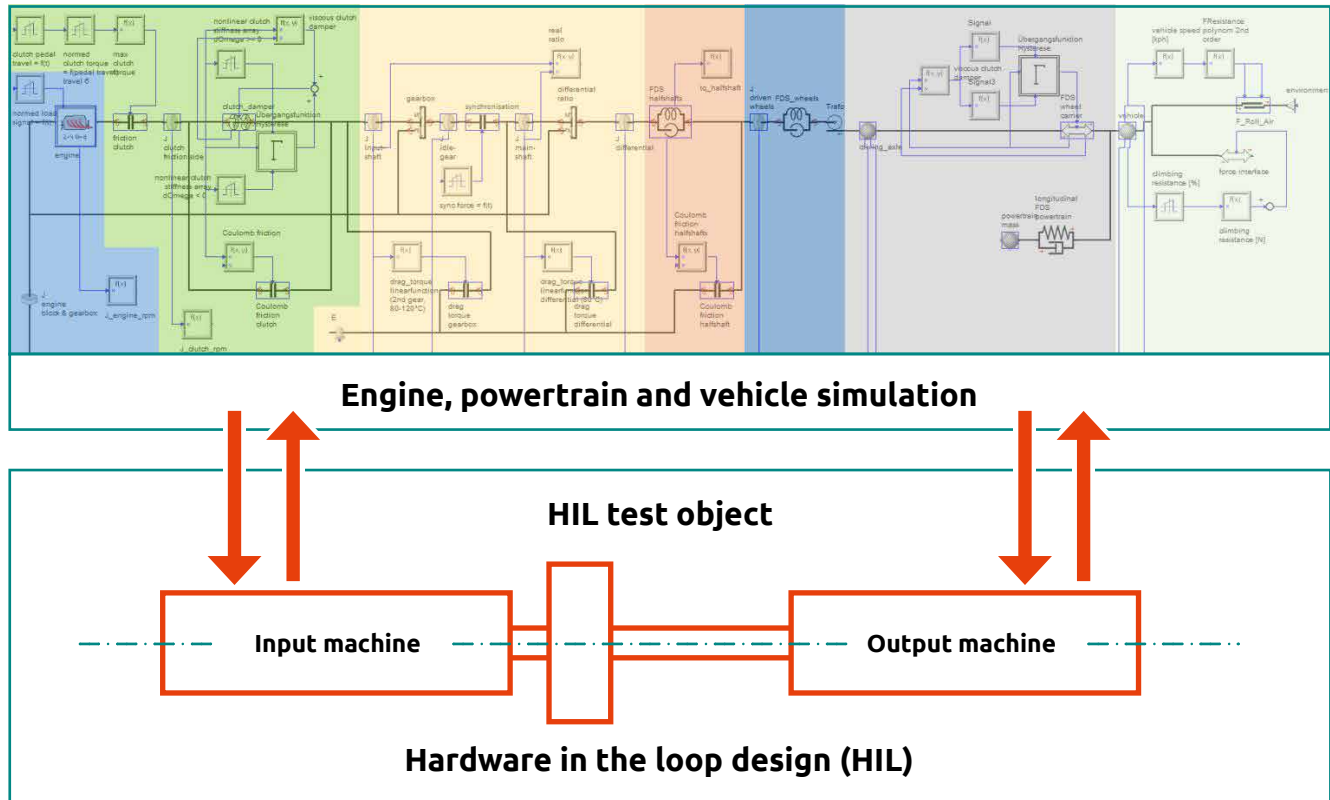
clutch pedal travel = f(t)

normed clutch torque = f(pedal travel) travel 6

max clutch torque

nonlinear clutch stiffness array dOmega >= 0

viscous clutch damper

normed load signal = f(t)

engine

friction clutch

J clutch friction side

clutch_damper

Übergangsfunktion Hysterese

nonlinear clutch stiffness array dOmega < 0

Coulomb friction

Coulomb friction clutch

J engine block & gearbox

J_engine_rpm

J_clutch_rpm

gearbox

J input-shaft

synchronisation

J idle-gear

sync force = f(t)

J main-shaft

real ratio

differential ratio

J differential

drag_torque linearfunction (2nd gear, 80-120°C)

drag torque gearbox

drag_torque linearfunction differential (80°C)

drag torque differential

E

FDS halfshaft

to_halfshaft

Coulomb friction halfshaft

Coulomb friction halfshaft

J driven wheels

FDS_wheels

Trafo

driving_axle

Signal

viscous clutch damper

Signal3

Übergangsfunktion Hysterese

FDS wheel carrier

powertrain mass

longitudinal FDS powertrain

vehicle speed [kph]

FResistance polynom 2nd order

vehicle

environment

F_Roll_Air

force interface

climbing resistance [%]

climbing resistance [N]

Engine, powertrain and vehicle simulation

HIL test object

Input machine

Output machine

Hardware in the loop design (HIL)